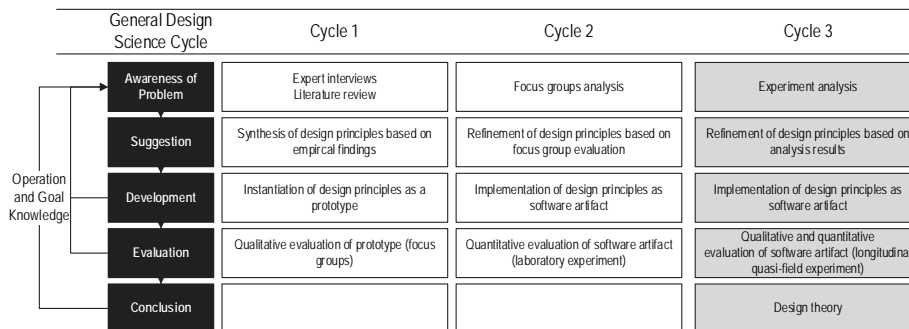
| General Design Science Cycle | Cycle 1 | Cycle 2 | Cycle 3 |
|---|---|---|---|
| Awareness of Problem | Expert interviews Literature review | Focus groups analysis | Experiment analysis |
| Suggestion | Synthesis of design principles based on empircal findings | Refinement of design principles based on focus group evaluation | Refinement of design principles based on analysis results |
| Development | Instantiation of design principles as a prototype | Implementation of design principles as software artifact | Implementation of design principles as software artifact |
| Evaluation | Qualitative evaluation of prototype (focus groups) | Quantitative evaluation of software artifact (laboratory experiment) | Qualitative and quantitative evaluation of software artifact (longitudina quasi-field experiment) |
| Conclusion | | | Design theory |

Operation and Goal Knowledge